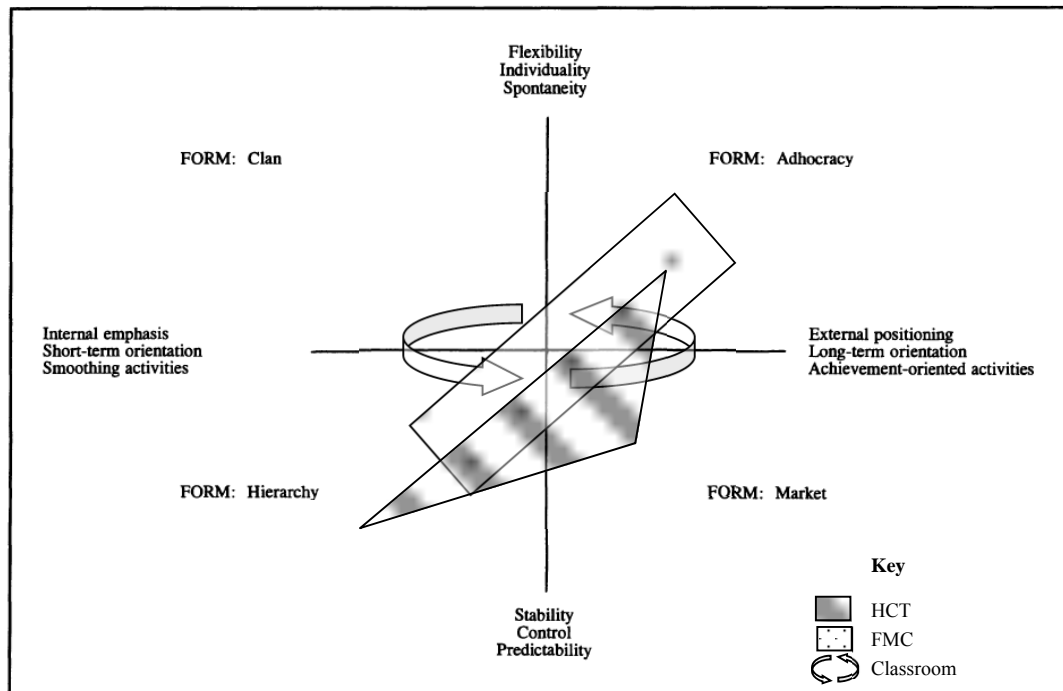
Flexibility
Individuality
Spontaneity

FORM: Clan

FORM: Adhocracy

Internal emphasis
Short-term orientation
Smoothing activities

External positioning
Long-term orientation
Achievement-oriented activities

FORM: Hierarchy

FORM: Market

Stability
Control
Predictability

Key

HCT

FMC

Classroom